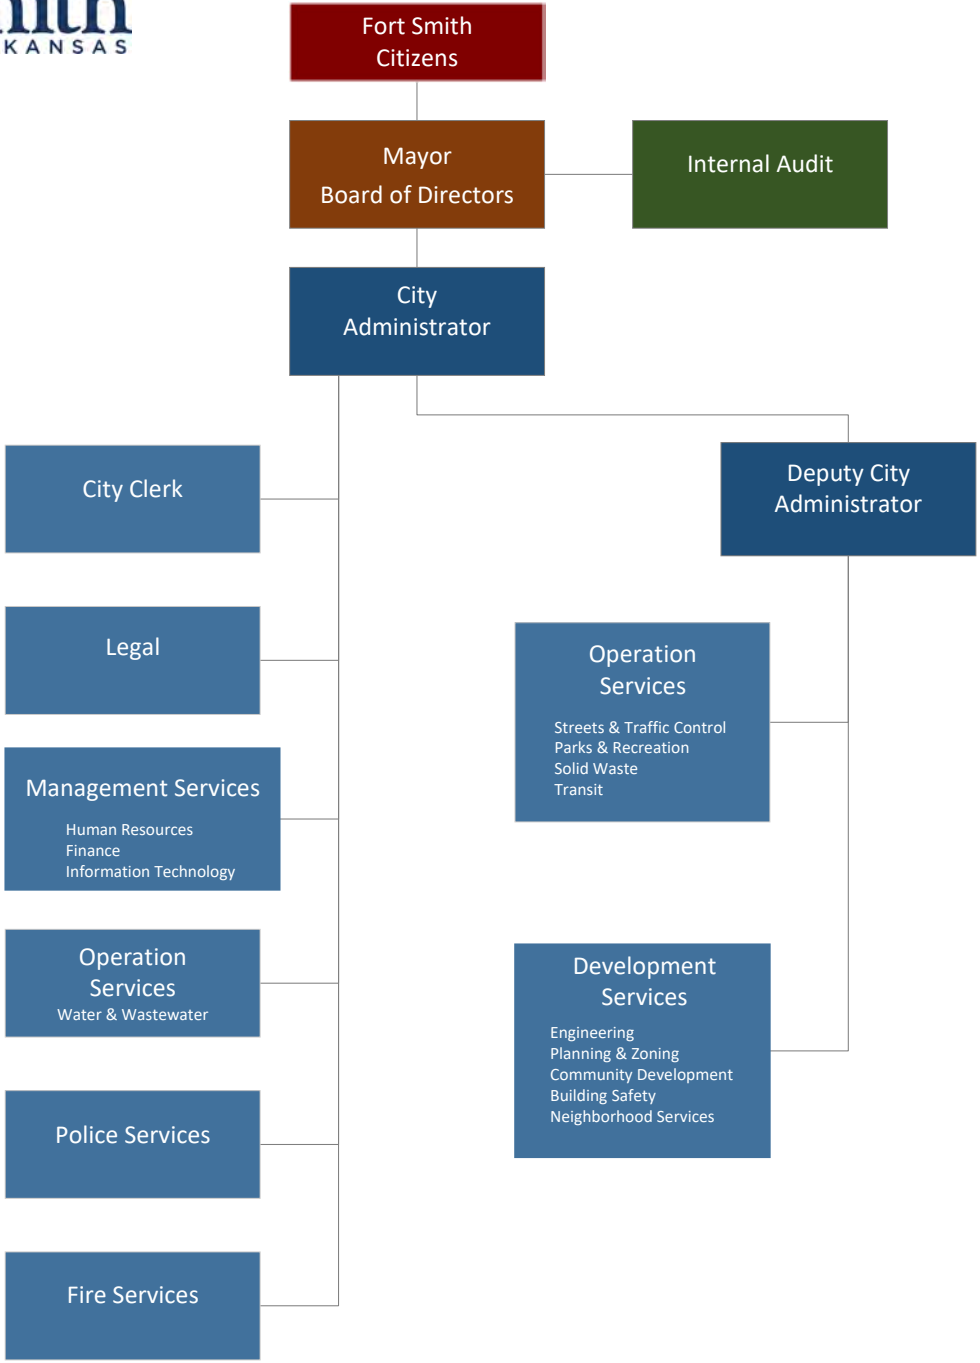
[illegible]
KANSAS

Fort Smith Citizens

Mayor
Board of Directors

Internal Audit

City Administrator

Deputy City Administrator

City Clerk

Legal

Management Services
Human Resources
Finance
Information Technology

Operation Services
Water & Wastewater

Police Services

Fire Services

Operation Services
Streets & Traffic Control
Parks & Recreation
Solid Waste
Transit

Development Services
Engineering
Planning & Zoning
Community Development
Building Safety
Neighborhood Services